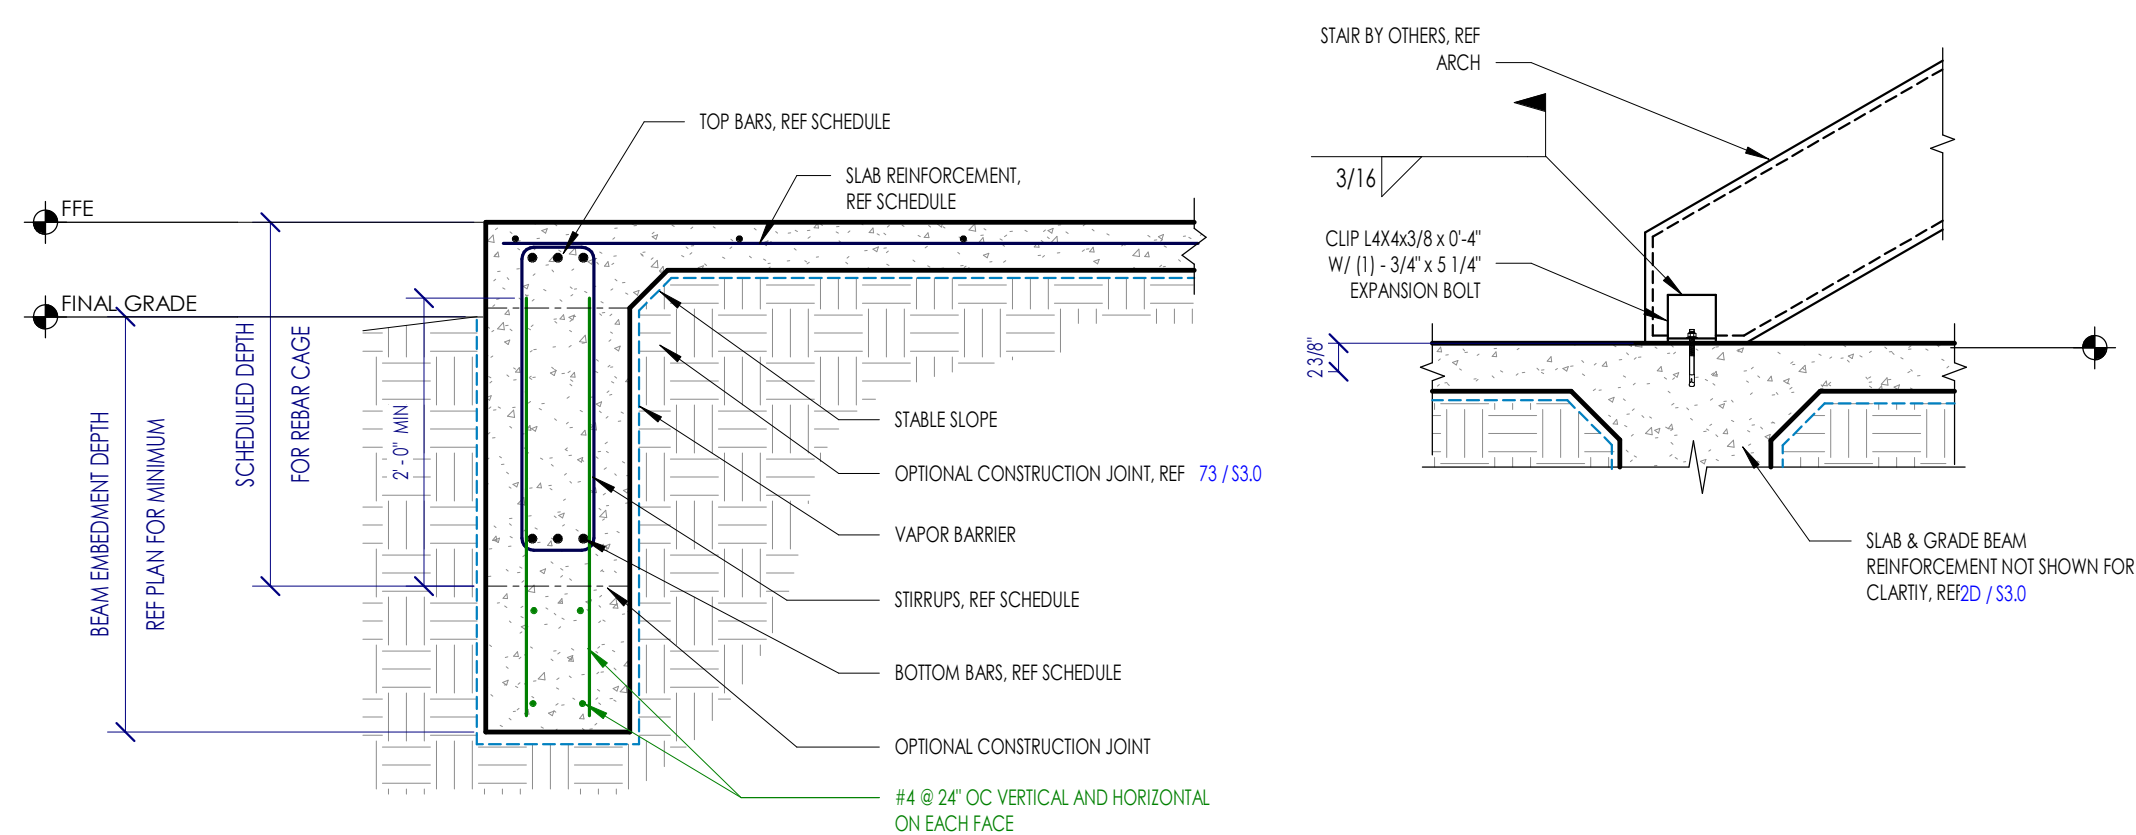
FFE

FINAL GRADE

BEAM EMBEDMENT DEPTH
REF PLAN FOR MINIMUM

SCHEDULED DEPTH
FOR REBAR CAGE

2' - 0" MIN

TOP BARS, REF SCHEDULE

SLAB REINFORCEMENT,
REF SCHEDULE

STABLE SLOPE

OPTIONAL CONSTRUCTION JOINT, REF 73 / S3.0

VAPOR BARRIER

STIRRUPS, REF SCHEDULE

BOTTOM BARS, REF SCHEDULE

OPTIONAL CONSTRUCTION JOINT

#4 @ 24" OC VERTICAL AND HORIZONTAL
ON EACH FACE

STAIR BY OTHERS, REF
ARCH

3/16

CLIP L4X4x3/8 x 0'-4"
W/ (1) - 3/4" x 5 1/4"
EXPANSION BOLT

2 3/8"

SLAB & GRADE BEAM
REINFORCEMENT NOT SHOWN FOR
CLARTIY, REF2D / S3.0